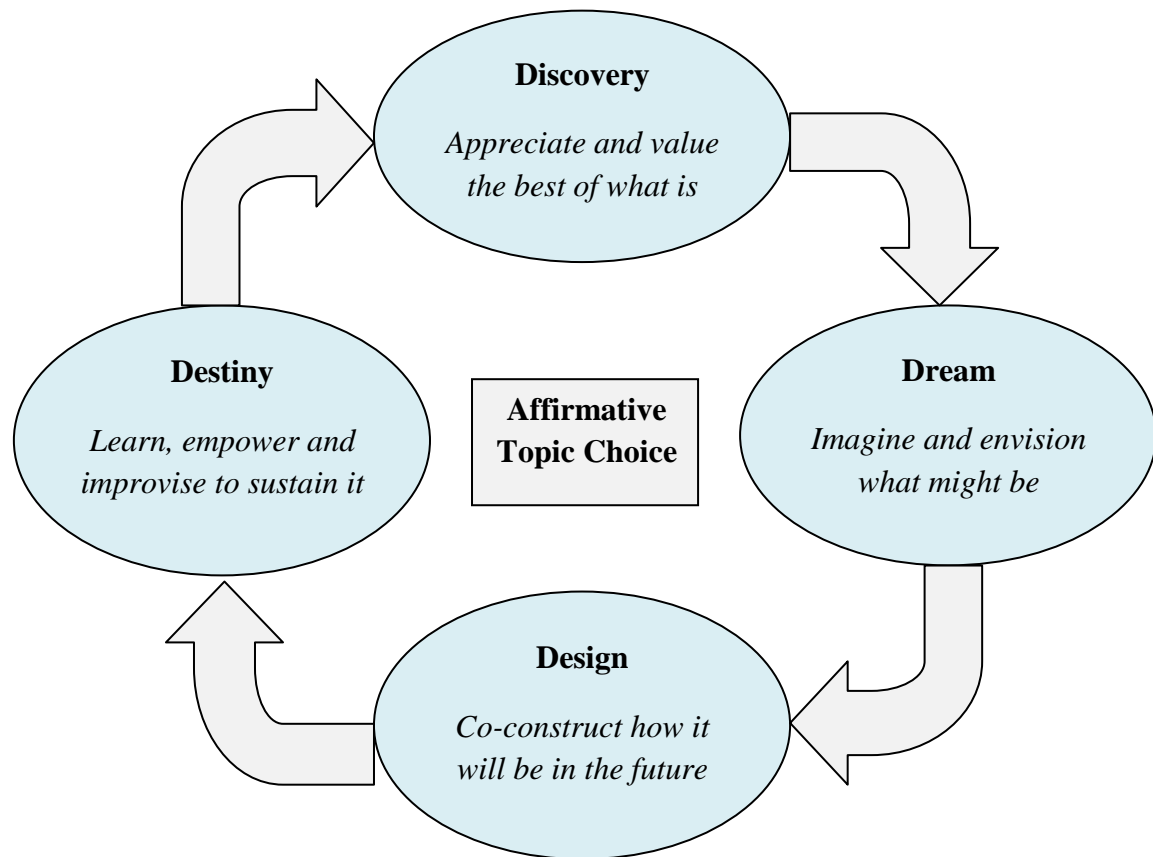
Discovery

Appreciate and value the best of what is

Destiny

Learn, empower and improvise to sustain it

Affirmative Topic Choice

Dream

Imagine and envision what might be

Design

Co-construct how it will be in the future